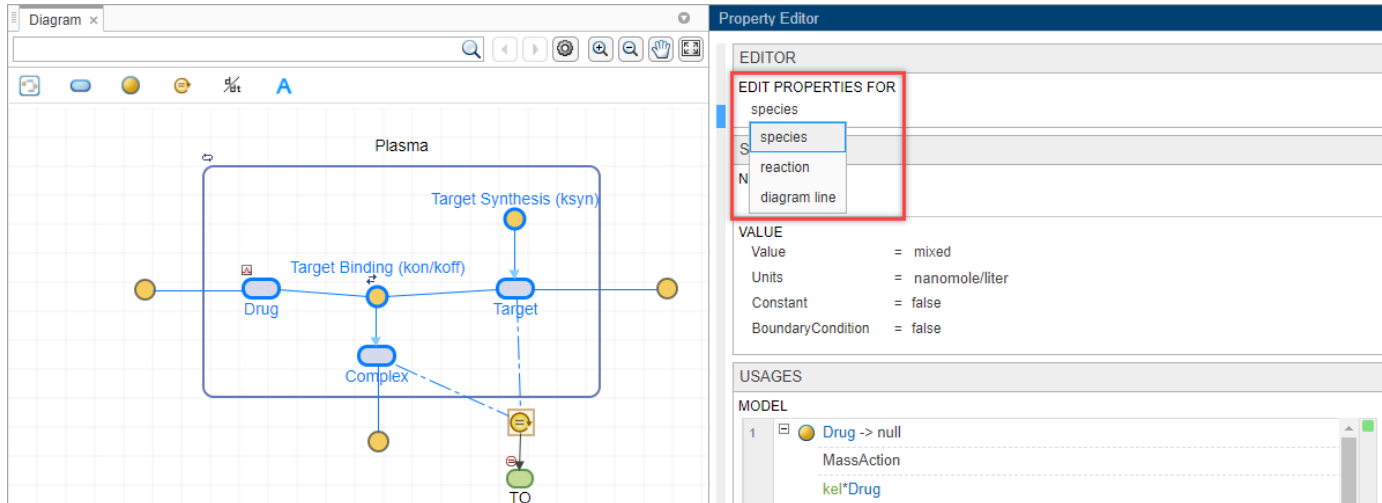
Diagram ×

Plasma

Target Synthesis (ksyn)

Target Binding (kon/koff)

Drug

Target

Complex

TO

Property Editor

EDITOR

EDIT PROPERTIES FOR

species

species

reaction

diagram line

S

N

VALUE

| Value | = mixed |
|---|---|
| Units | = nanomole/liter |
| Constant | = false |
| BoundaryCondition | = false |

USAGES

MODEL

1 Drug -> null

MassAction

kel*Drug